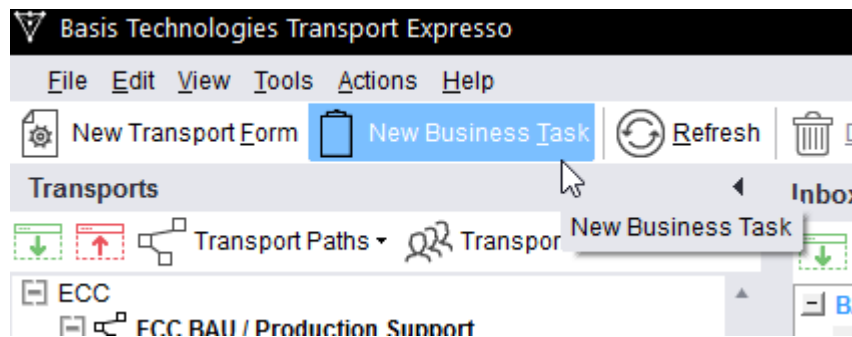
Basis Technologies Transport Expresso

File Edit View Tools Actions Help

New Transport Form New Business Task Refresh

Transports

Inbox

Transport Paths Transpor

New Business Task

ECC

ECC BAU / Production Support

B